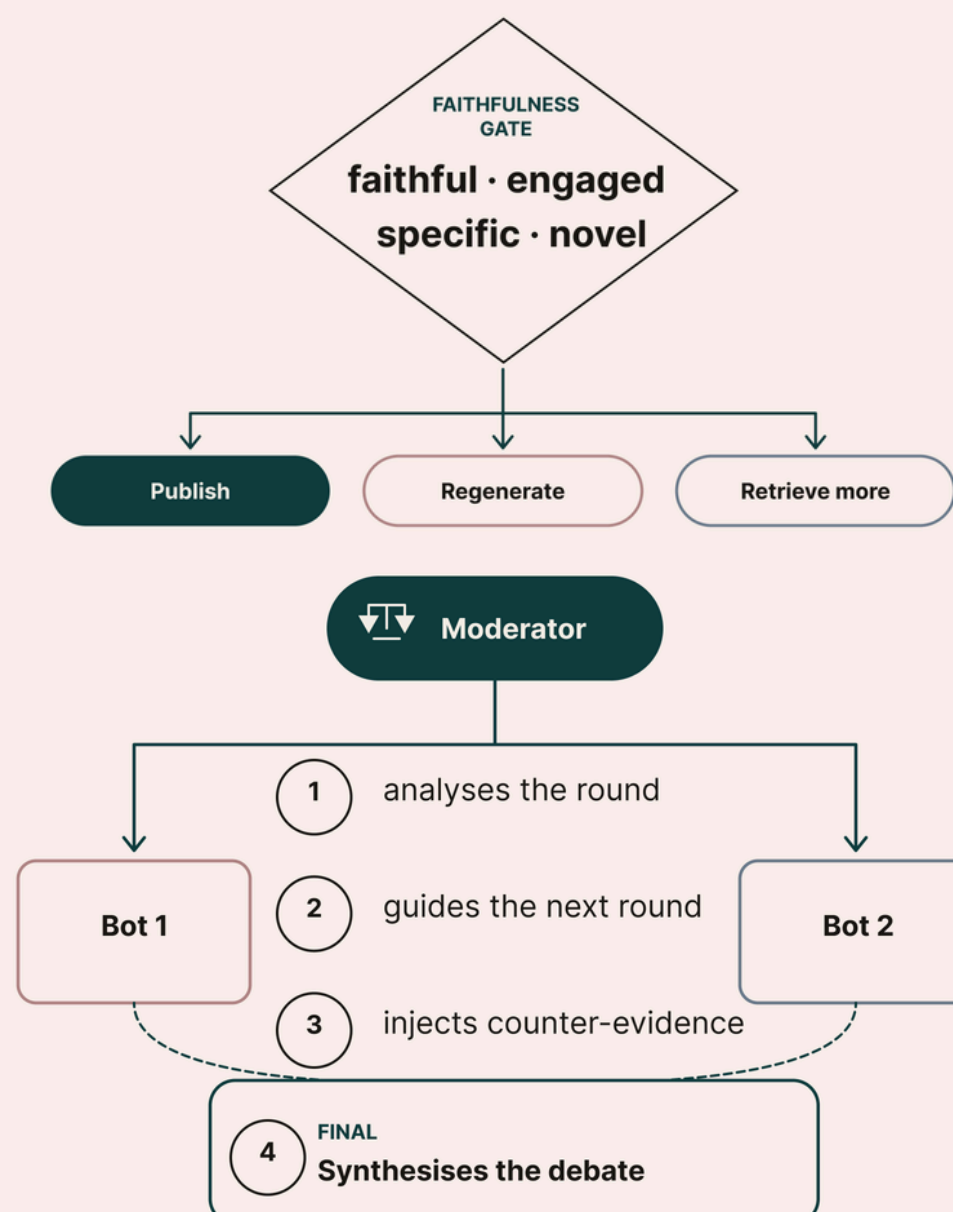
FAITHFULNESS GATE

faithful · engaged
specific · novel

Publish

Regenerate

Retrieve more

Moderator

1 analyses the round

Bot 1

2 guides the next round

Bot 2

3 injects counter-evidence

4 FINAL
Synthesises the debate